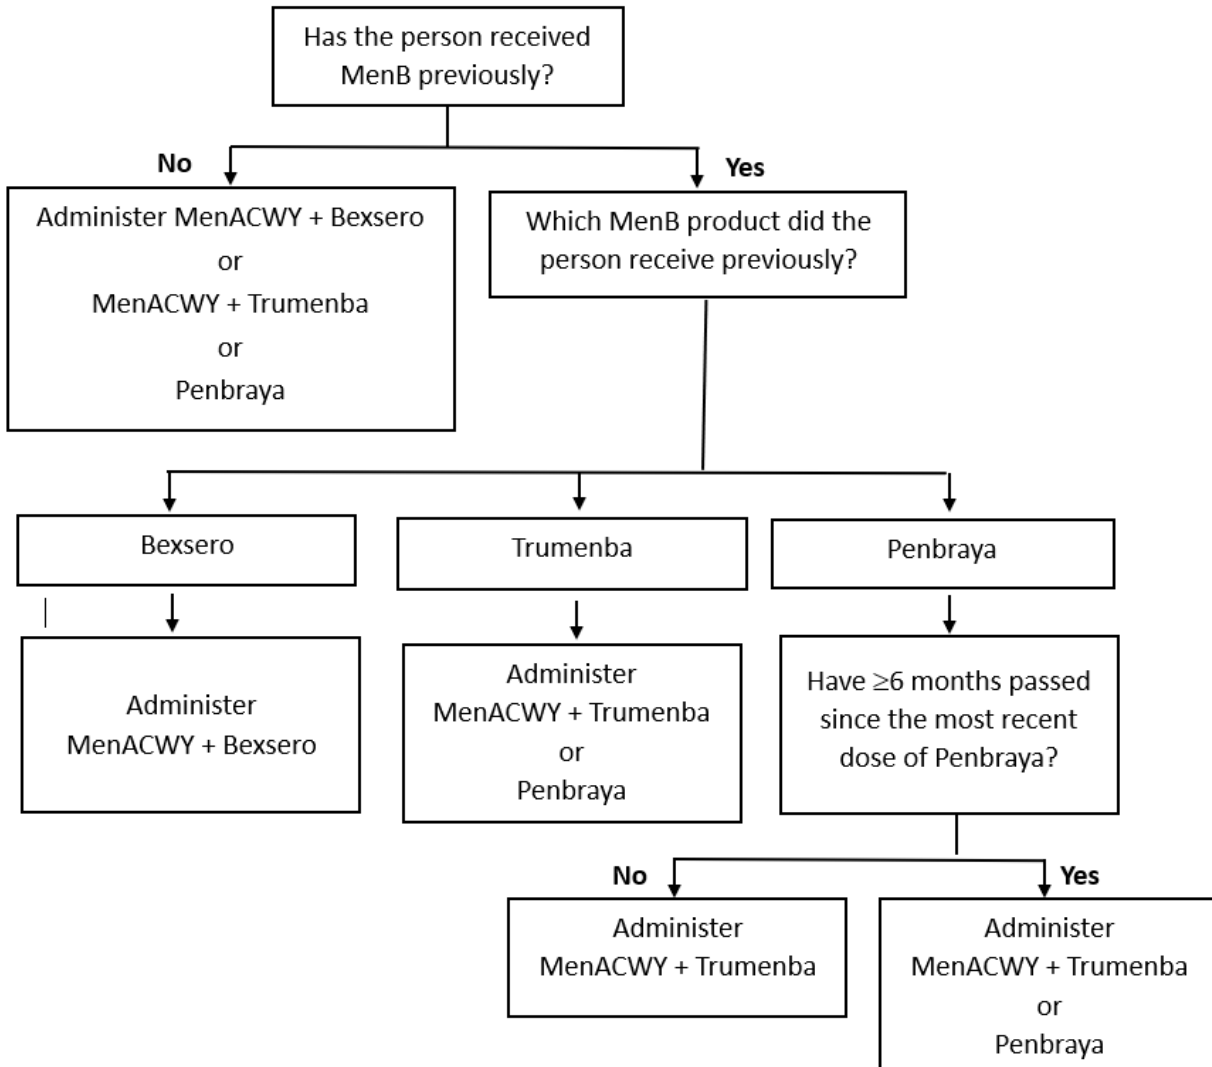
Has the person received MenB previously?

No

Yes

Administer MenACWY + Bexsero
or
MenACWY + Trumenba
or
Penbraya

Which MenB product did the person receive previously?

Bexsero

Trumenba

Penbraya

Administer MenACWY + Bexsero

Administer MenACWY + Trumenba
or
Penbraya

Have ≥6 months passed since the most recent dose of Penbraya?

No

Yes

Administer MenACWY + Trumenba

Administer MenACWY + Trumenba
or
Penbraya